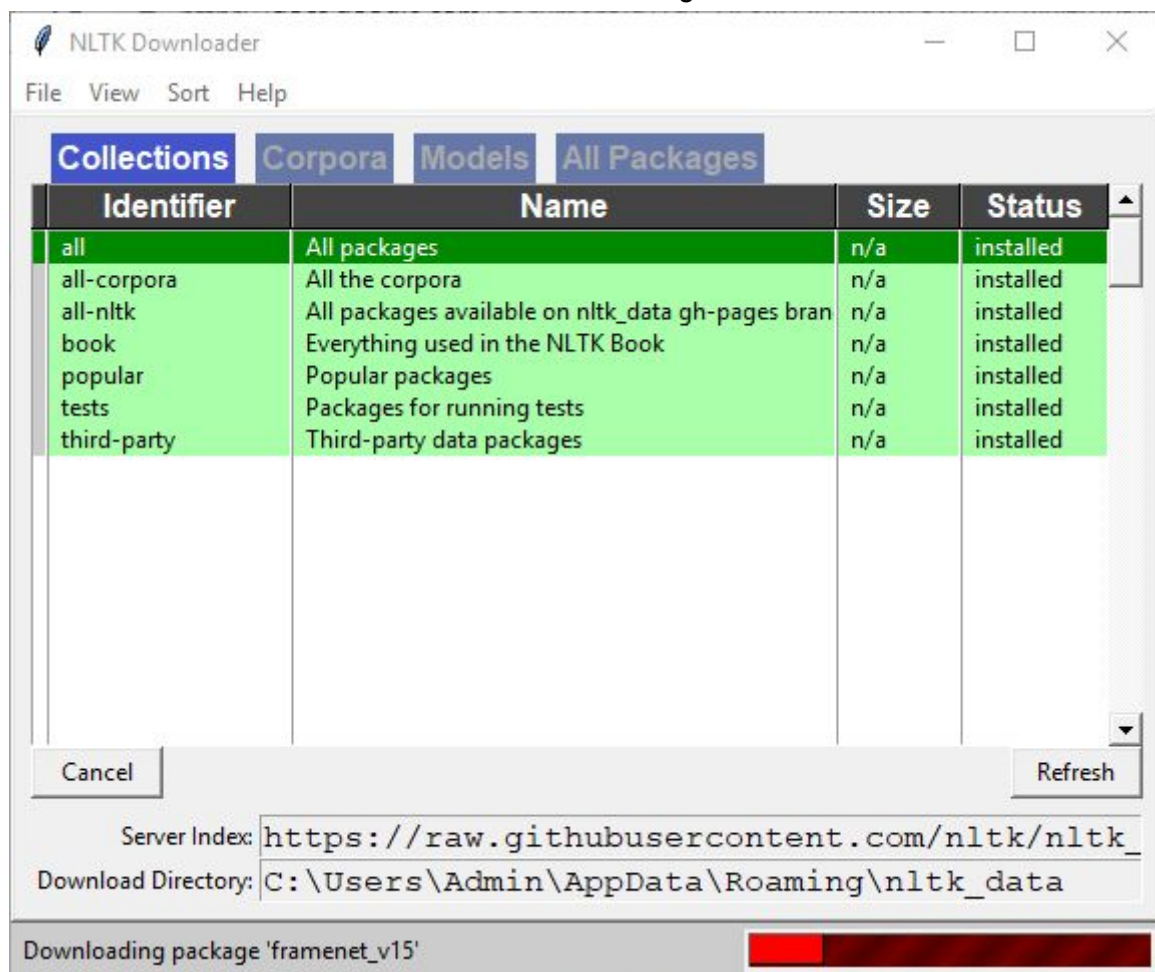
NLTK Downloader

File View Sort Help

Collections Corpora Models All Packages

| Identifier | Name | Size | Status |
|---|---|---|---|
| all | All packages | n/a | installed |
| all-corpora | All the corpora | n/a | installed |
| all-nltk | All packages available on nltk_data gh-pages bran | n/a | installed |
| book | Everything used in the NLTK Book | n/a | installed |
| popular | Popular packages | n/a | installed |
| tests | Packages for running tests | n/a | installed |
| third-party | Third-party data packages | n/a | installed |

Cancel

Refresh

Server Index: https://raw.githubusercontent.com/nltk/nltk_

Download Directory: C:\Users\Admin\AppData\Roaming\nltk_data

Downloading package 'framenet_v15'